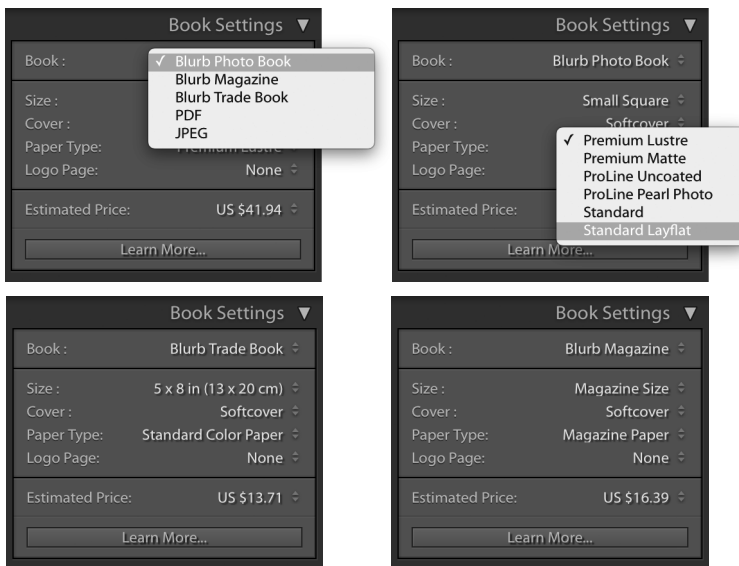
Book Settings ▼

Book :

✓ Blurb Photo Book
Blurb Magazine
Blurb Trade Book
PDF
JPEG

Size :
Cover :
Paper Type: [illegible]
Logo Page: None

Estimated Price: US $41.94

Learn More...

Book Settings ▼

Book : Blurb Photo Book

Size : Small Square
Cover : Softcover
Paper Type:
Logo Page:

✓ Premium Lustre
Premium Matte
ProLine Uncoated
ProLine Pearl Photo
Standard
Standard Layflat

Estimated Price:

Learn More...

Book Settings ▼

Book : Blurb Trade Book

Size : 5 x 8 in (13 x 20 cm)
Cover : Softcover
Paper Type: Standard Color Paper
Logo Page: None

Estimated Price: US $13.71

Learn More...

Book Settings ▼

Book : Blurb Magazine

Size : Magazine Size
Cover : Softcover
Paper Type: Magazine Paper
Logo Page: None

Estimated Price: US $16.39

Learn More...